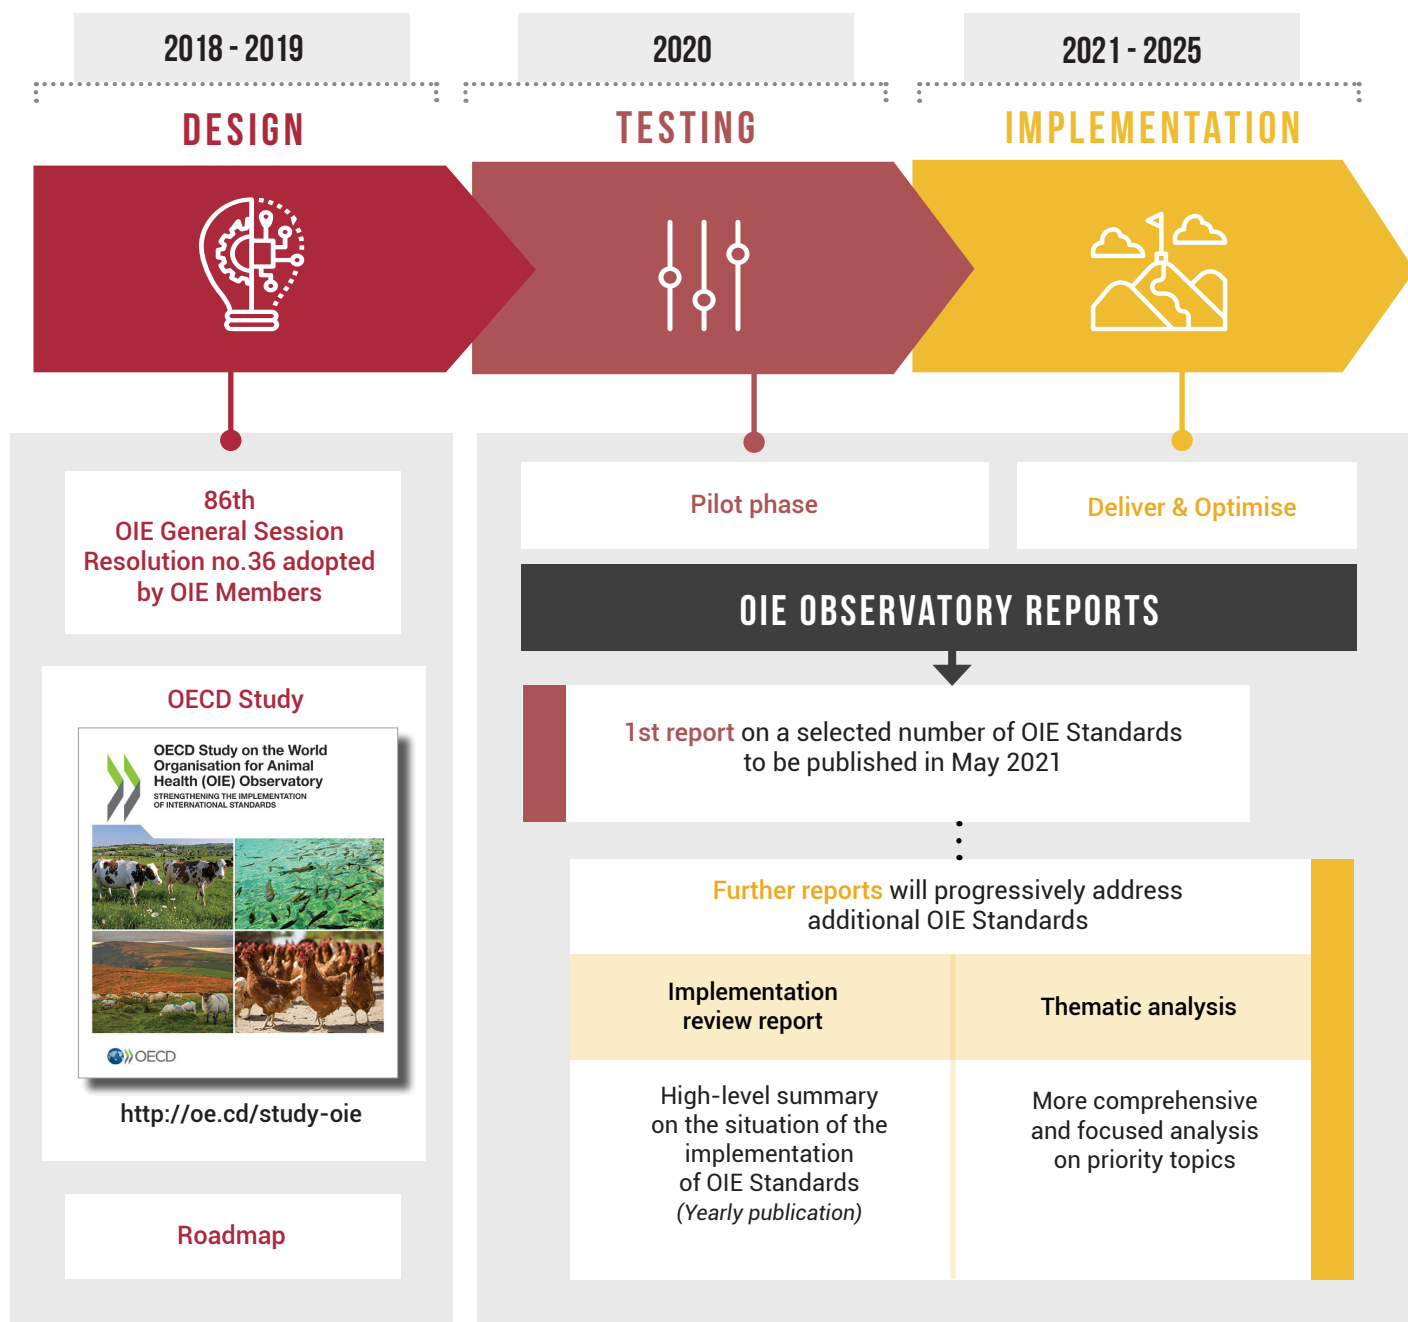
2018 - 2019

2020

2021 - 2025

DESIGN

TESTING

IMPLEMENTATION

86th
OIE General Session
Resolution no.36 adopted
by OIE Members

OECD Study

OECD Study on the World Organisation for Animal Health (OIE) Observatory
STRENGTHENING THE IMPLEMENTATION OF INTERNATIONAL STANDARDS

OECD

http://oe.cd/study-oie

Roadmap

Pilot phase

Deliver & Optimise

OIE OBSERVATORY REPORTS

1st report on a selected number of OIE Standards to be published in May 2021

Further reports will progressively address additional OIE Standards

| Implementation review report | Thematic analysis |
|---|---|
| High-level summary on the situation of the implementation of OIE Standards (Yearly publication) | More comprehensive and focused analysis on priority topics |